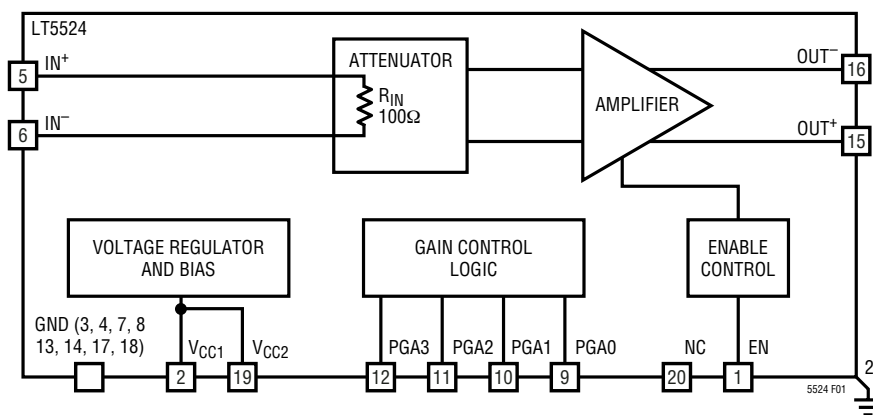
LT5524

5 IN$^+$

6 IN$^-$

ATTENUATOR

$R_{IN}$
100Ω

AMPLIFIER

OUT$^-$ 16

OUT$^+$ 15

VOLTAGE REGULATOR AND BIAS

GAIN CONTROL LOGIC

ENABLE CONTROL

GND (3, 4, 7, 8 13, 14, 17, 18)

$V_{CC1}$ $V_{CC2}$

2 19

PGA3 PGA2 PGA1 PGA0

12 11 10 9

NC EN

20 1

2

5524 F01